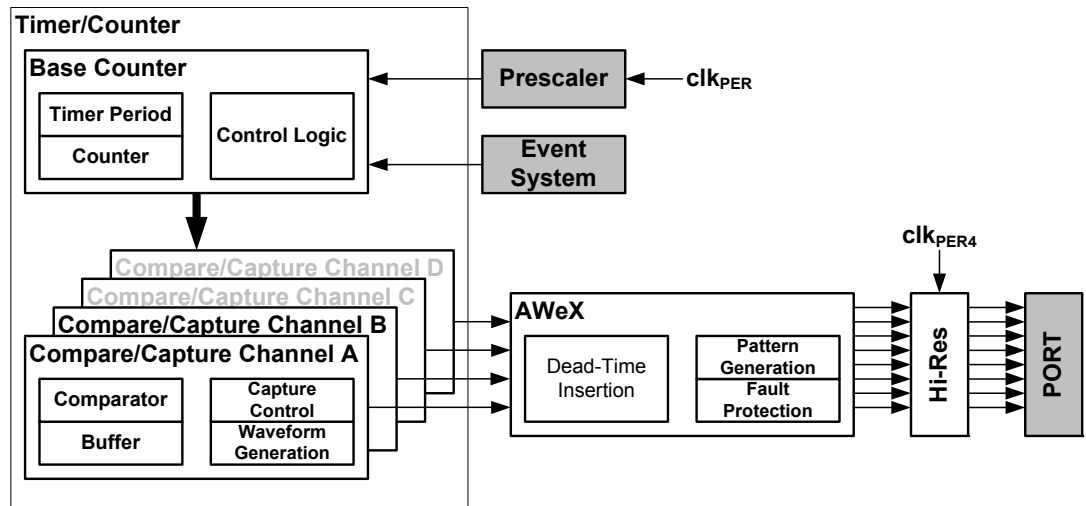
Timer/Counter

Base Counter

Timer Period

Counter

Control Logic

Prescaler

$clk_{PER}$

Event System

Compare/Capture Channel D

Compare/Capture Channel C

Compare/Capture Channel B

Compare/Capture Channel A

Comparator

Buffer

Capture Control

Waveform Generation

$clk_{PER4}$

AWeX

Dead-Time Insertion

Pattern Generation

Fault Protection

Hi-Res

PORT